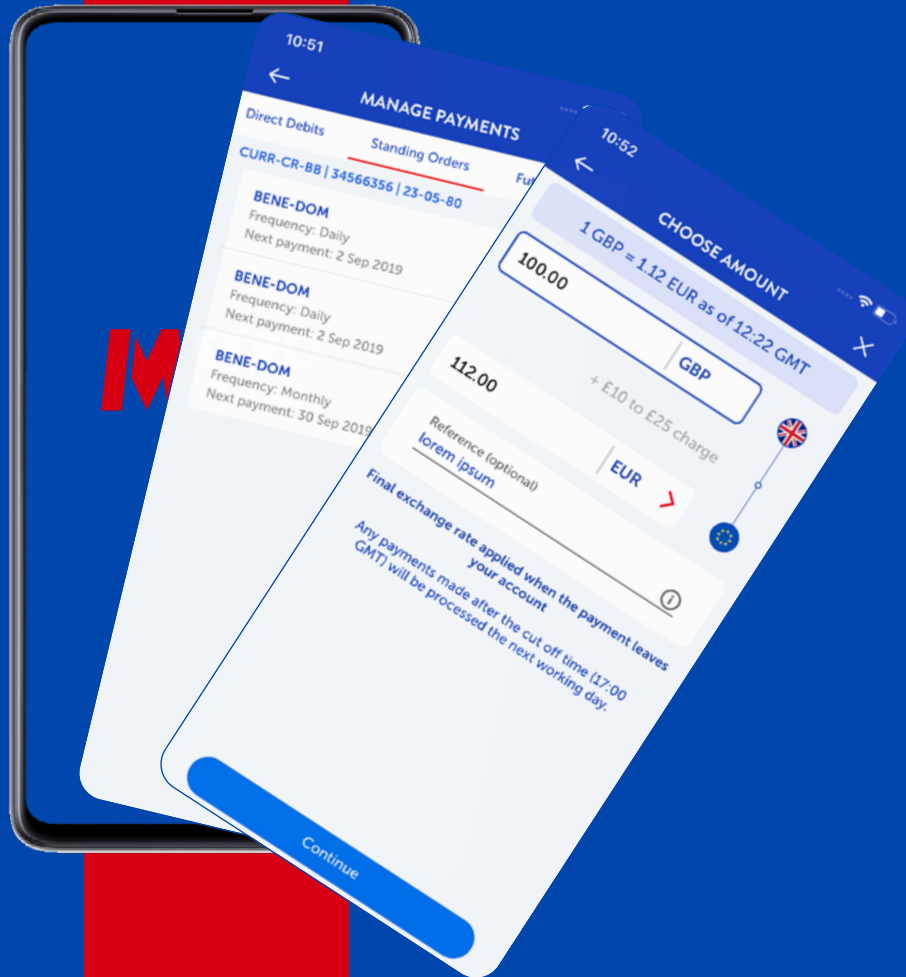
10:51

MANAGE PAYMENTS

Direct Debits

Standing Orders

Fu

CURR-CR-BB | 34566356 | 23-05-80

BENE-DOM
Frequency: Daily
Next payment: 2 Sep 2019

BENE-DOM
Frequency: Daily
Next payment: 2 Sep 2019

BENE-DOM
Frequency: Monthly
Next payment: 30 Sep 2019

10:52

CHOOSE AMOUNT

1 GBP = 1.12 EUR as of 12:22 GMT

100.00

GBP

112.00

+ £10 to £25 charge

EUR

Reference (optional)
lorem ipsum

Final exchange rate applied when the payment leaves your account

Any payments made after the cut off time (17:00 GMT) will be processed the next working day.

Continue